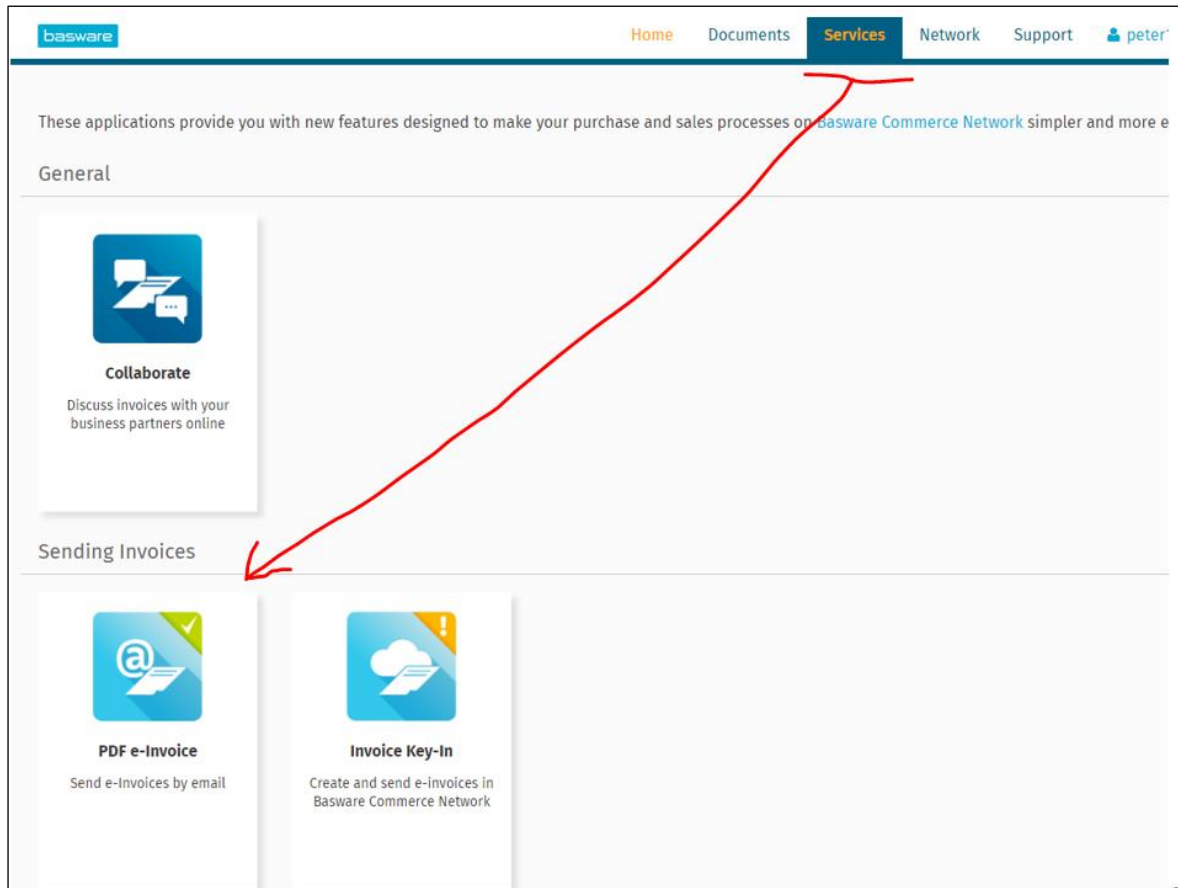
basware

Home Documents Services Network Support peter

These applications provide you with new features designed to make your purchase and sales processes on Basware Commerce Network simpler and more e

General

Collaborate

Discuss invoices with your business partners online

Sending Invoices

PDF e-Invoice

Send e-Invoices by email

Invoice Key-In

Create and send e-invoices in Basware Commerce Network